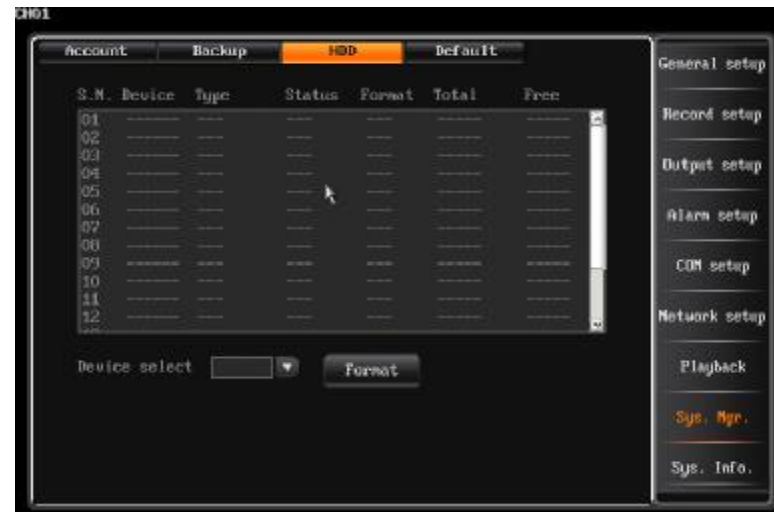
CH01

Account | Backup | HDD | Default

| S.N. | Device | Type | Status | Format | Total | Free |
|---|---|---|---|---|---|---|
| 01 | ------ | --- | --- | --- | ------ | ------ |
| 02 | ------ | --- | --- | --- | ------ | ------ |
| 03 | ------ | --- | --- | --- | ------ | ------ |
| 04 | ------ | --- | --- | --- | ------ | ------ |
| 05 | ------ | --- | --- | --- | ------ | ------ |
| 06 | ------ | --- | --- | --- | ------ | ------ |
| 07 | ------ | --- | --- | --- | ------ | ------ |
| 08 | ------ | --- | --- | --- | ------ | ------ |
| 09 | ------ | --- | --- | --- | ------ | ------ |
| 10 | ------ | --- | --- | --- | ------ | ------ |
| 11 | ------ | --- | --- | --- | ------ | ------ |
| 12 | ------ | --- | --- | --- | ------ | ------ |

Device select

Format

General setup
Record setup
Output setup
Alarm setup
COM setup
Network setup
Playback
Sys. Mgr.
Sys. Info.